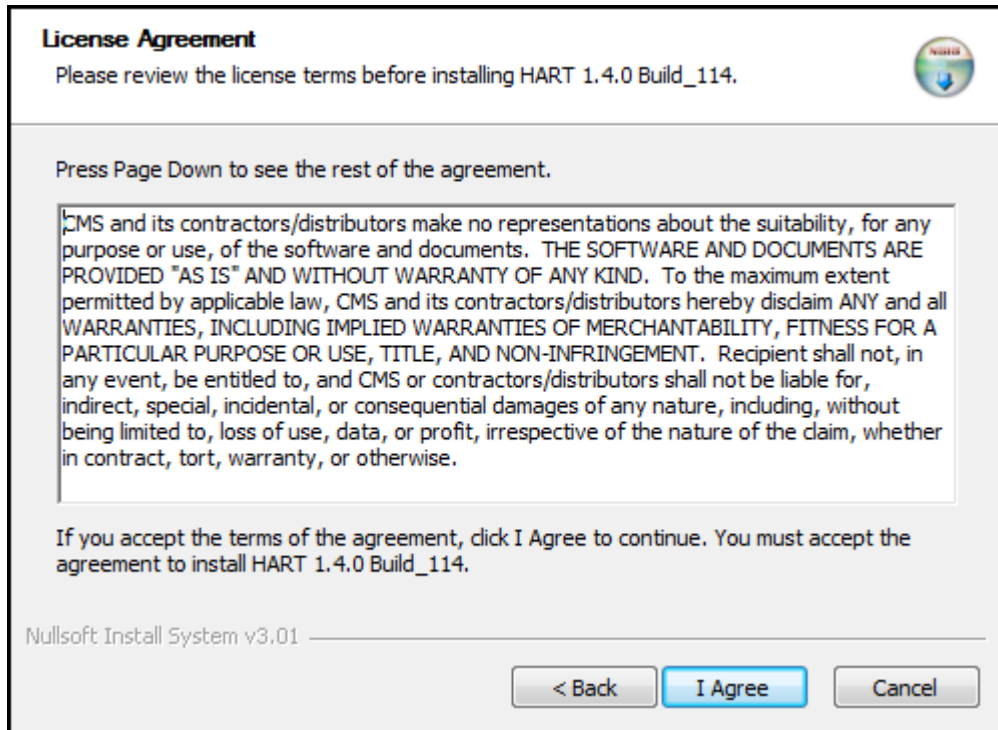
License Agreement
Please review the license terms before installing HART 1.4.0 Build_114.

Press Page Down to see the rest of the agreement.

CMS and its contractors/distributors make no representations about the suitability, for any purpose or use, of the software and documents. THE SOFTWARE AND DOCUMENTS ARE PROVIDED "AS IS" AND WITHOUT WARRANTY OF ANY KIND. To the maximum extent permitted by applicable law, CMS and its contractors/distributors hereby disclaim ANY and all WARRANTIES, INCLUDING IMPLIED WARRANTIES OF MERCHANTABILITY, FITNESS FOR A PARTICULAR PURPOSE OR USE, TITLE, AND NON-INFRINGEMENT. Recipient shall not, in any event, be entitled to, and CMS or contractors/distributors shall not be liable for, indirect, special, incidental, or consequential damages of any nature, including, without being limited to, loss of use, data, or profit, irrespective of the nature of the claim, whether in contract, tort, warranty, or otherwise.

If you accept the terms of the agreement, click I Agree to continue. You must accept the agreement to install HART 1.4.0 Build_114.

Nullsoft Install System v3.01

< Back
I Agree
Cancel